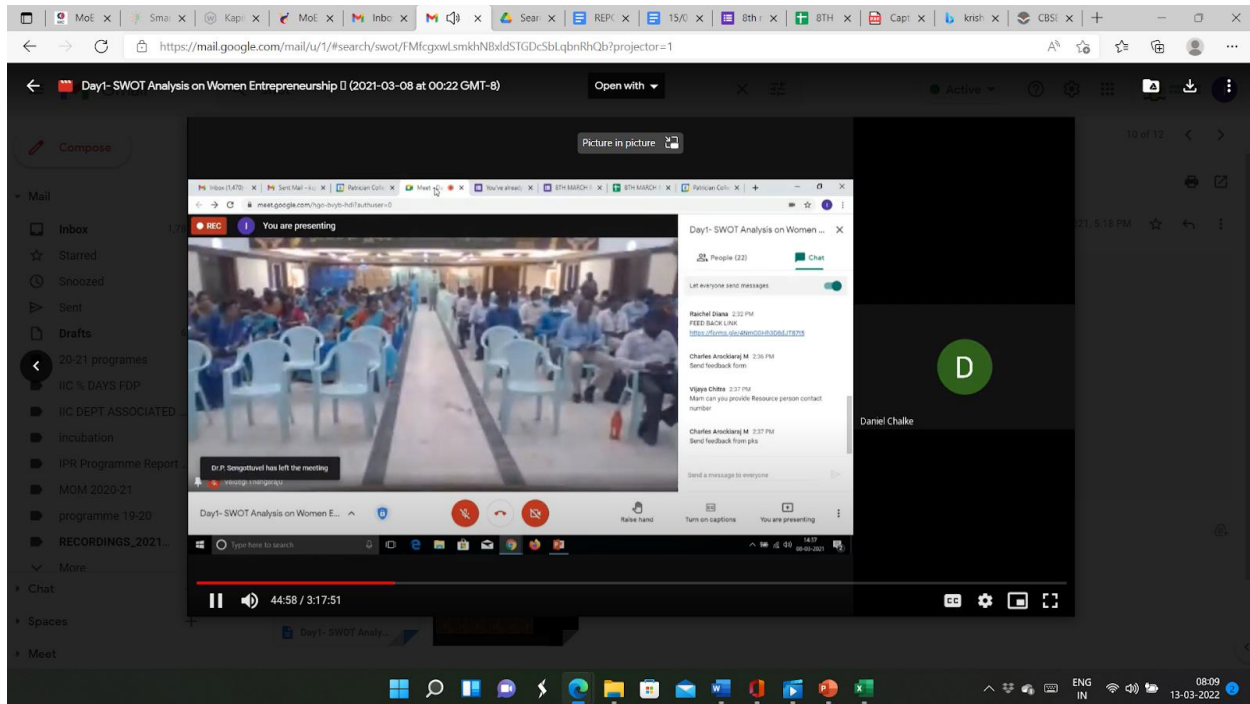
MoE | Smai | Kapi | MoE | Inbo | Sear | REPC | 15/0 | 8th | 8TH | Capt | krish | CBSE | +

https://mail.google.com/mail/u/1/#search/swot/FMfcgxwLsmkhNBxldSTGDcSbLqbnRhQb?projector=1

Day1- SWOT Analysis on Women Entrepreneurship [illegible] (2021-03-08 at 00:22 GMT-8)

Open with

Active

10 of 12

Compose

Mail

Inbox

Starred

Snoozed

Sent

Drafts

20-21 programes

IIC 5 DAYS FDP

IIC DEPT ASSOCIATED

incubation

IPR Programme Report

MOM 2020-21

programme 19-20

RECORDINGS_2021

More

Chat

Spaces

Meet

Picture in picture

Inbox (1,470) | Sent Mail | Patrician Colle | Meet | You've already | 8TH MARCH | 8TH MARCH | Patrician Colle | +

meet.google.com/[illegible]

REC

You are presenting

Day1- SWOT Analysis on Women ...

People (22)

Chat

Let everyone send messages

Raichel Diana 2:32 PM
FEED BACK LINK
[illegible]

Charles Arockiaraj M 2:36 PM
Send feedback form

Vijaya Chitra 2:37 PM
Mam can you provide Resource person contact number

Charles Arockiaraj M 2:37 PM
Send feedback from pks

Send a message to everyone

Dr.P. Sengottuvel has left the meeting

Day1- SWOT Analysis on Women E...

Raise hand

Turn on captions

You are presenting

Type here to search

14:17
08-03-2021

D

Daniel Chalke

21, 5:18 PM

44:58 / 3:17:51

Day1- SWOT Analy...

ENG
IN

08:09
13-03-2022